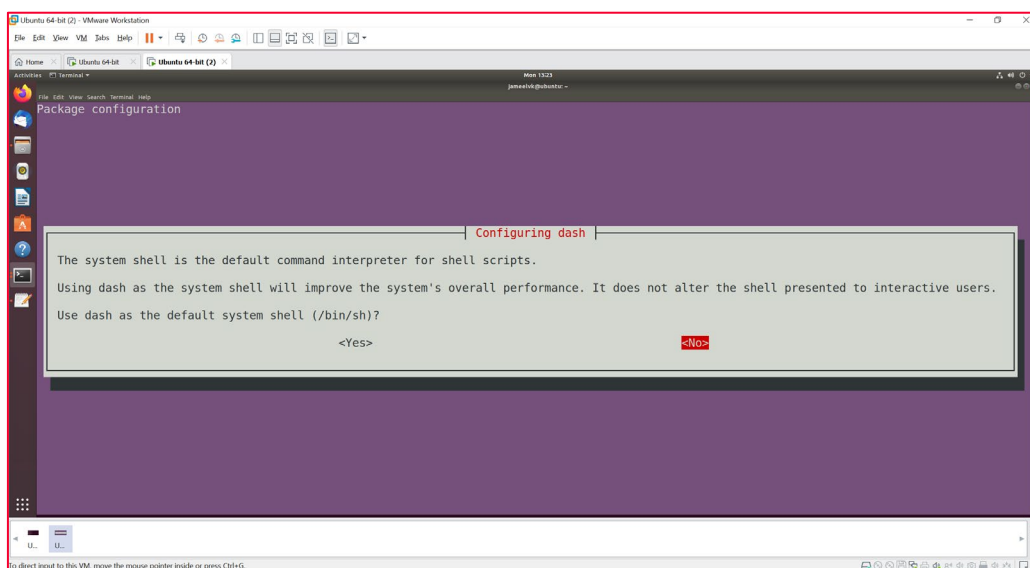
Ubuntu 64-bit (2) - VMware Workstation

File Edit View VM Tabs Help

Home | Ubuntu 64-bit | Ubuntu 64-bit (2)

Activities Terminal ▾ Mon 13:23

jameelvk@ubuntu: ~

File Edit View Search Terminal Help

Package configuration

Configuring dash

The system shell is the default command interpreter for shell scripts.

Using dash as the system shell will improve the system's overall performance. It does not alter the shell presented to interactive users.

Use dash as the default system shell (/bin/sh)?

<Yes> <No>

U... U...

To direct input to this VM, move the mouse pointer inside or press Ctrl+G.